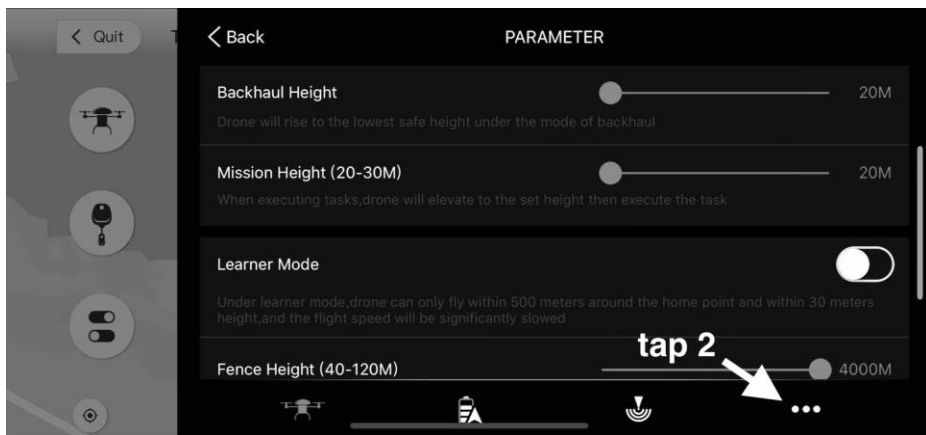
< Quit

< Back

PARAMETER

Backhaul Height

20M

Drone will rise to the lowest safe height under the mode of backhaul

Mission Height (20-30M)

20M

When executing tasks,drone will elevate to the set height then execute the task

Learner Mode

Under learner mode,drone can only fly within 500 meters around the home point and within 30 meters height,and the flight speed will be significantly slowed

Fence Height (40-120M)

4000M

tap 2

•••